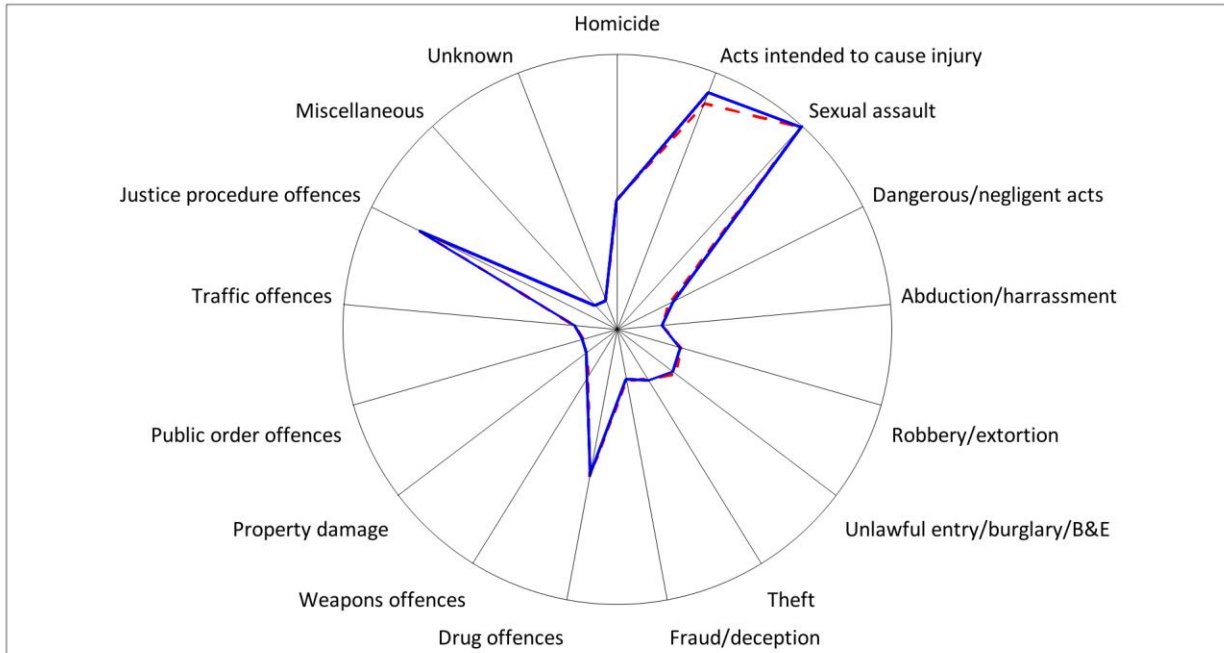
Homicide
Acts intended to cause injury
Sexual assault
Dangerous/negligent acts
Abduction/harrassment
Robbery/extortion
Unlawful entry/burglary/B&E
Theft
Fraud/deception
Drug offences
Weapons offences
Property damage
Public order offences
Traffic offences
Justice procedure offences
Miscellaneous
Unknown